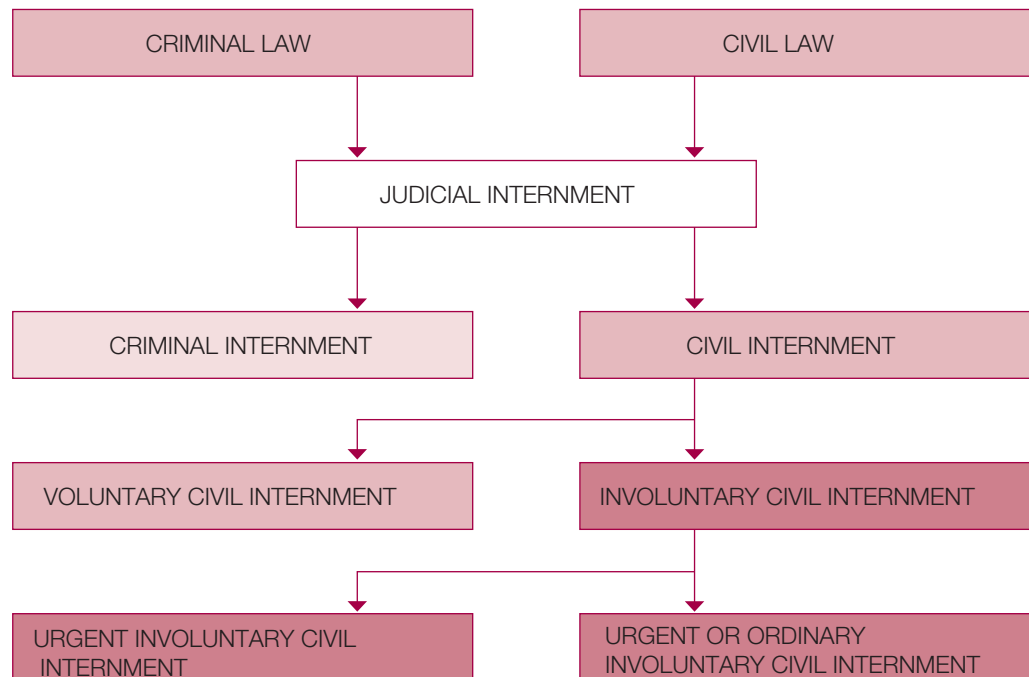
CRIMINAL LAW

CIVIL LAW

JUDICIAL INTERNMENT

CRIMINAL INTERNMENT

CIVIL INTERNMENT

VOLUNTARY CIVIL INTERNMENT

INVOLUNTARY CIVIL INTERNMENT

URGENT INVOLUNTARY CIVIL INTERNMENT

URGENT OR ORDINARY INVOLUNTARY CIVIL INTERNMENT